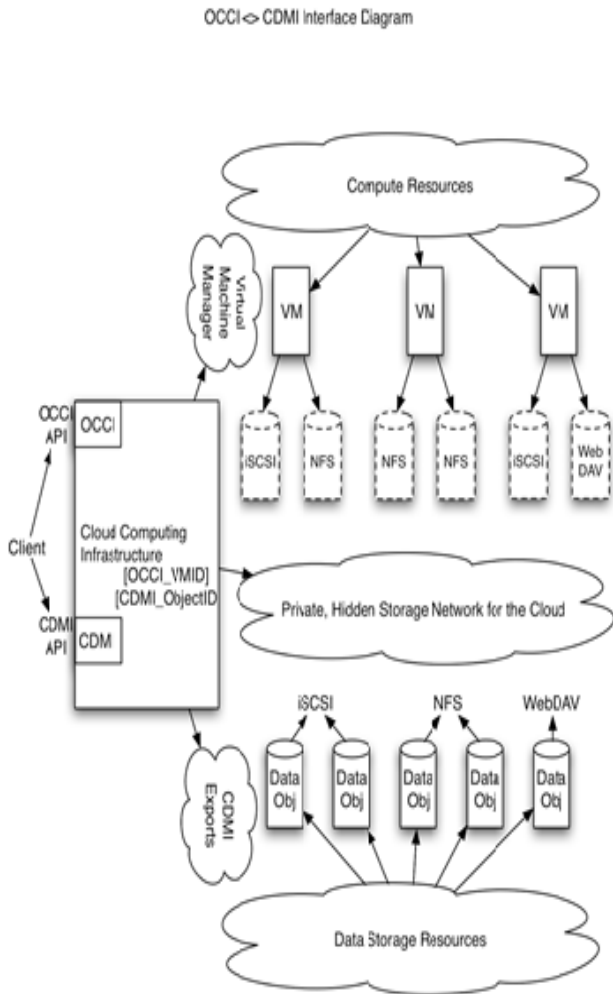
OCCI <> CDMI Interface Diagram

Compute Resources

Virtual Machine Manager

VM

VM

VM

OCCI API

OCCI

iSCSI

NFS

NFS

NFS

iSCSI

Web DAV

Client

Cloud Computing Infrastructure [OCCI_VMID] [CDMI_ObjectID

Private, Hidden Storage Network for the Cloud

CDMI API

CDMI

iSCSI

NFS

WebDAV

CDMI Exports

Data Obj

Data Obj

Data Obj

Data Obj

Data Obj

Data Storage Resources